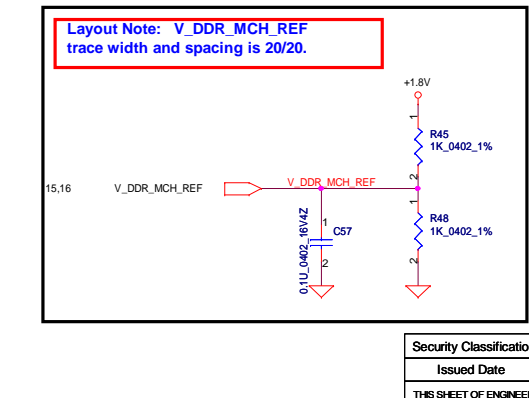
Layout Note: V_DDR_MCH_REF
trace width and spacing is 20/20.

+1.8V

1
R45
1K_0402_1%
2

15,16 V_DDR_MCH_REF

V_DDR_MCH_REF

1
C57
0.1U_0402_16V4Z
2

1
R48
1K_0402_1%
2

Security Classificatio
Issued Date
THIS SHEET OF ENGINEE